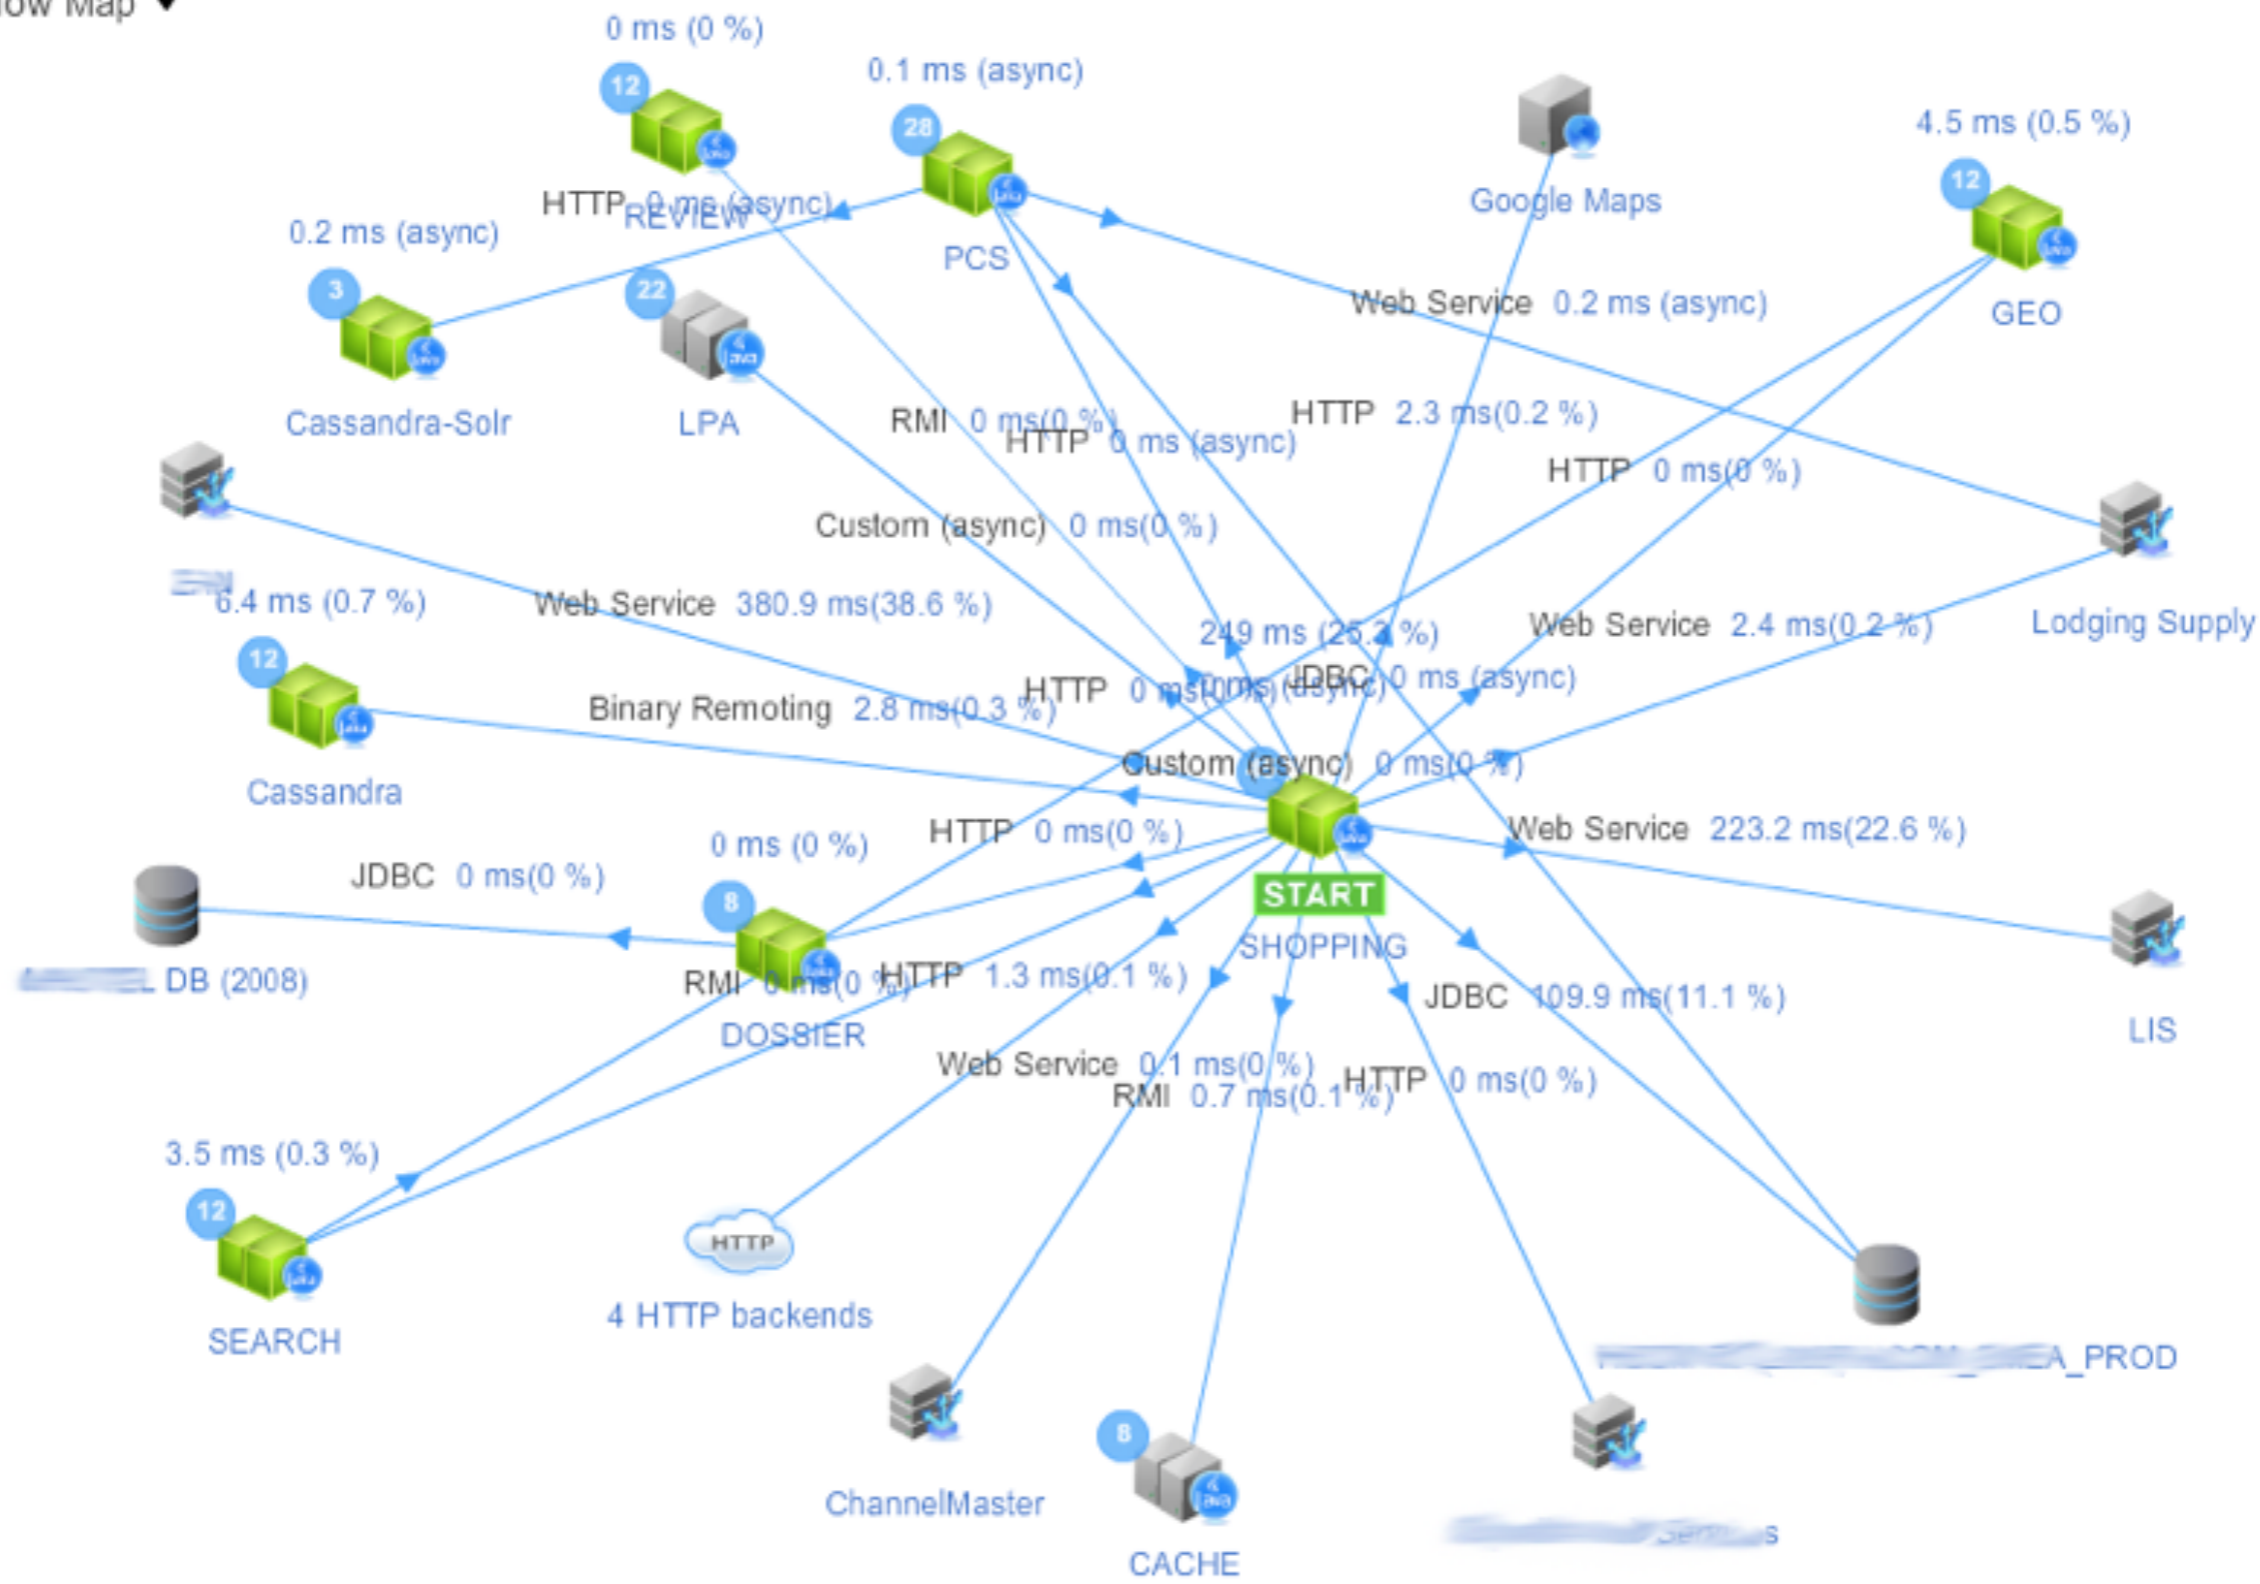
low Map

0 ms (0 %)
12
REVIEW
HTTP 0 ms (async)
0.1 ms (async)
28
PCS
Google Maps
4.5 ms (0.5 %)
12
GEO
0.2 ms (async)
3
Cassandra-Solr
22
LPA
Web Service 0.2 ms (async)
RMI 0 ms(0 %)
HTTP 0 ms (async)
HTTP 2.3 ms(0.2 %)
HTTP 0 ms(0 %)
Custom (async) 0 ms(0 %)
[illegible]
6.4 ms (0.7 %)
Web Service 380.9 ms(38.6 %)
249 ms (25.2 %)
Web Service 2.4 ms(0.2 %)
Lodging Supply
12
Cassandra
Binary Remoting 2.8 ms(0.3 %)
HTTP 0 ms(0 ms) (async)
JDBC 0 ms (async)
Custom (async) 0 ms(0 %)
0 ms (0 %)
HTTP 0 ms(0 %)
Web Service 223.2 ms(22.6 %)
JDBC 0 ms(0 %)
8
START
SHOPPING
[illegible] DB (2008)
RMI 0 ms(0 %)
HTTP 1.3 ms(0.1 %)
JDBC 109.9 ms(11.1 %)
LIS
DOSSIER
Web Service 0.1 ms(0 %)
RMI 0.7 ms(0.1 %)
HTTP 0 ms(0 %)
3.5 ms (0.3 %)
12
SEARCH
HTTP
4 HTTP backends
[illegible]A_PROD
ChannelMaster
8
CACHE
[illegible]s